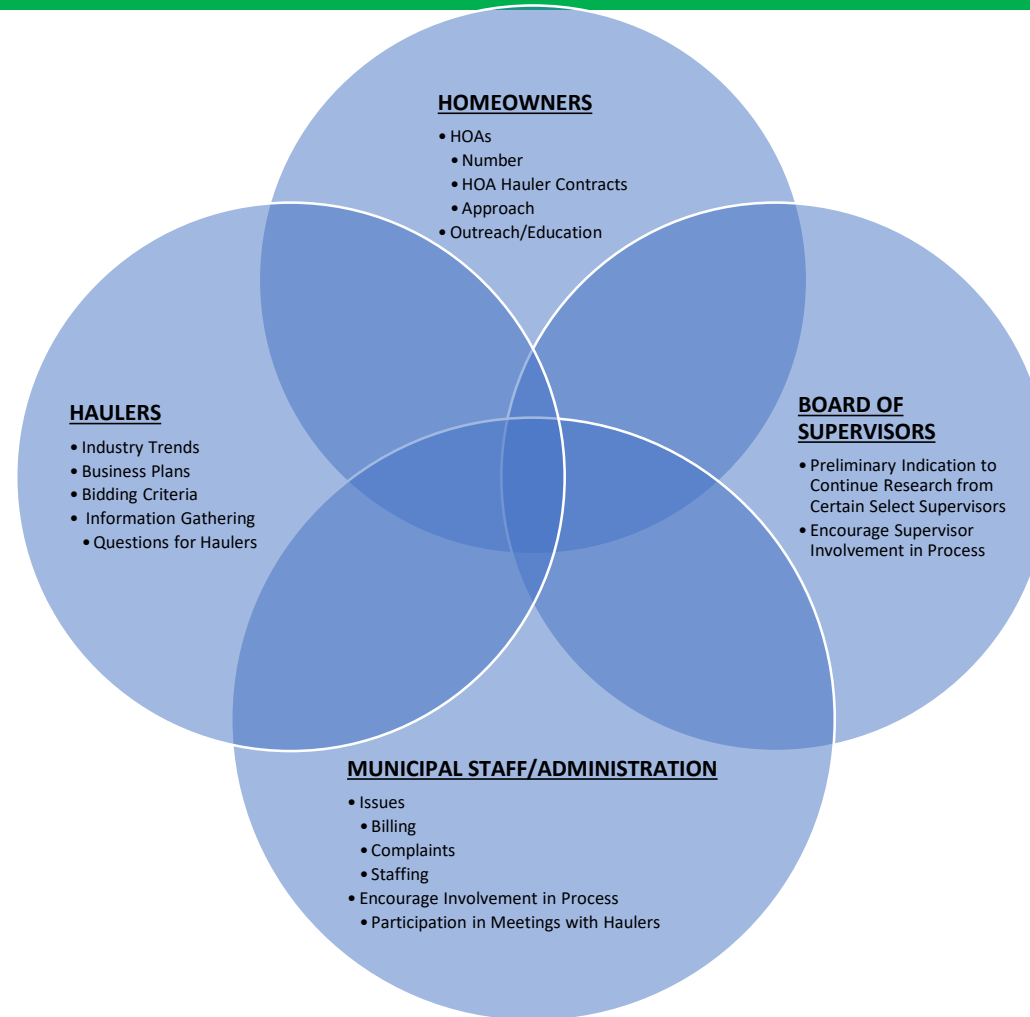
HOMEOWNERS

• HOAs
• Number
• HOA Hauler Contracts
• Approach
• Outreach/Education

HAULERS

• Industry Trends
• Business Plans
• Bidding Criteria
• Information Gathering
• Questions for Haulers

BOARD OF SUPERVISORS

• Preliminary Indication to Continue Research from Certain Select Supervisors
• Encourage Supervisor Involvement in Process

MUNICIPAL STAFF/ADMINISTRATION

• Issues
• Billing
• Complaints
• Staffing
• Encourage Involvement in Process
• Participation in Meetings with Haulers